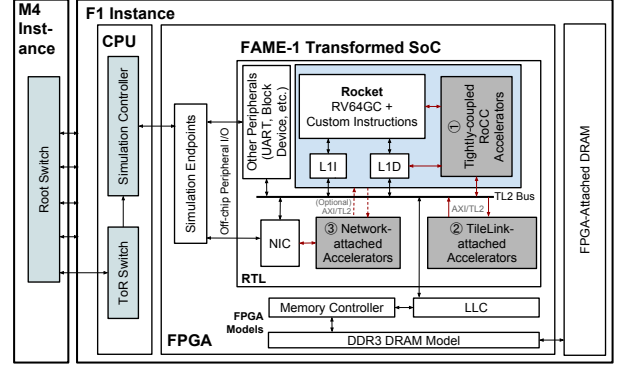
M4 Instance

F1 Instance

CPU

FAME-1 Transformed SoC

Root Switch

Simulation Controller

ToR Switch

Simulation Endpoints

Off-chip Peripheral I/O

Other Peripherals (UART, Block Device, etc.)

Rocket
RV64GC +
Custom Instructions

L1I

L1D

① Tightly-coupled RoCC Accelerators

TL2 Bus

(Optional) AXI/TL2

AXI/TL2

NIC

③ Network-attached Accelerators

② TileLink-attached Accelerators

RTL

FPGA Models

Memory Controller

LLC

DDR3 DRAM Model

FPGA

FPGA-Attached DRAM